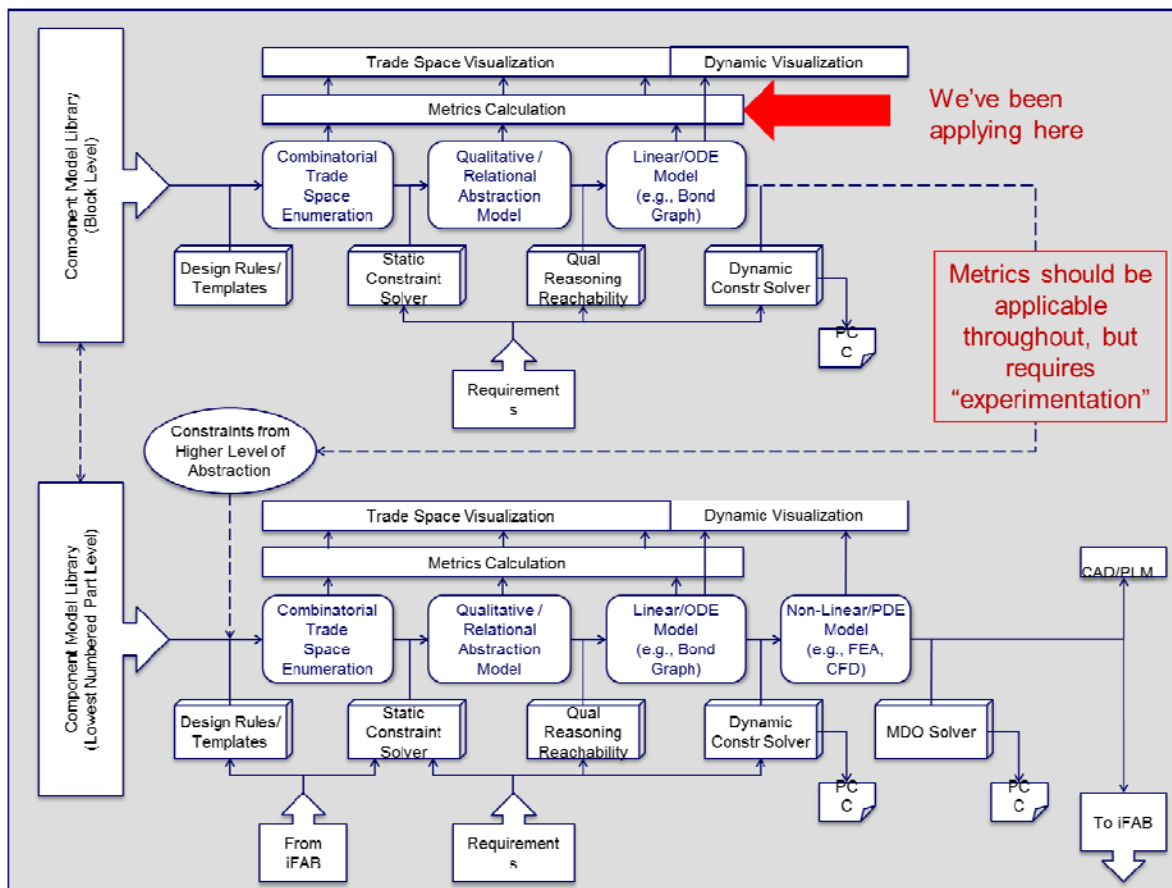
Component Model Library (Block Level)

Trade Space Visualization

Dynamic Visualization

Metrics Calculation

We've been applying here

Combinatorial Trade Space Enumeration

Qualitative / Relational Abstraction Model

Linear/ODE Model (e.g., Bond Graph)

Design Rules/ Templates

Static Constraint Solver

Qual Reasoning Reachability

Dynamic Constr Solver

PC C

Requirement s

Metrics should be applicable throughout, but requires “experimentation”

Constraints from Higher Level of Abstraction

Component Model Library (Lowest Numbered Part Level)

Trade Space Visualization

Dynamic Visualization

Metrics Calculation

CAD/PLM

Combinatorial Trade Space Enumeration

Qualitative / Relational Abstraction Model

Linear/ODE Model (e.g., Bond Graph)

Non-Linear/PDE Model (e.g., FEA, CFD)

Design Rules/ Templates

Static Constraint Solver

Qual Reasoning Reachability

Dynamic Constr Solver

MDO Solver

PC C

PC C

From iFAB

Requirement s

To iFAB